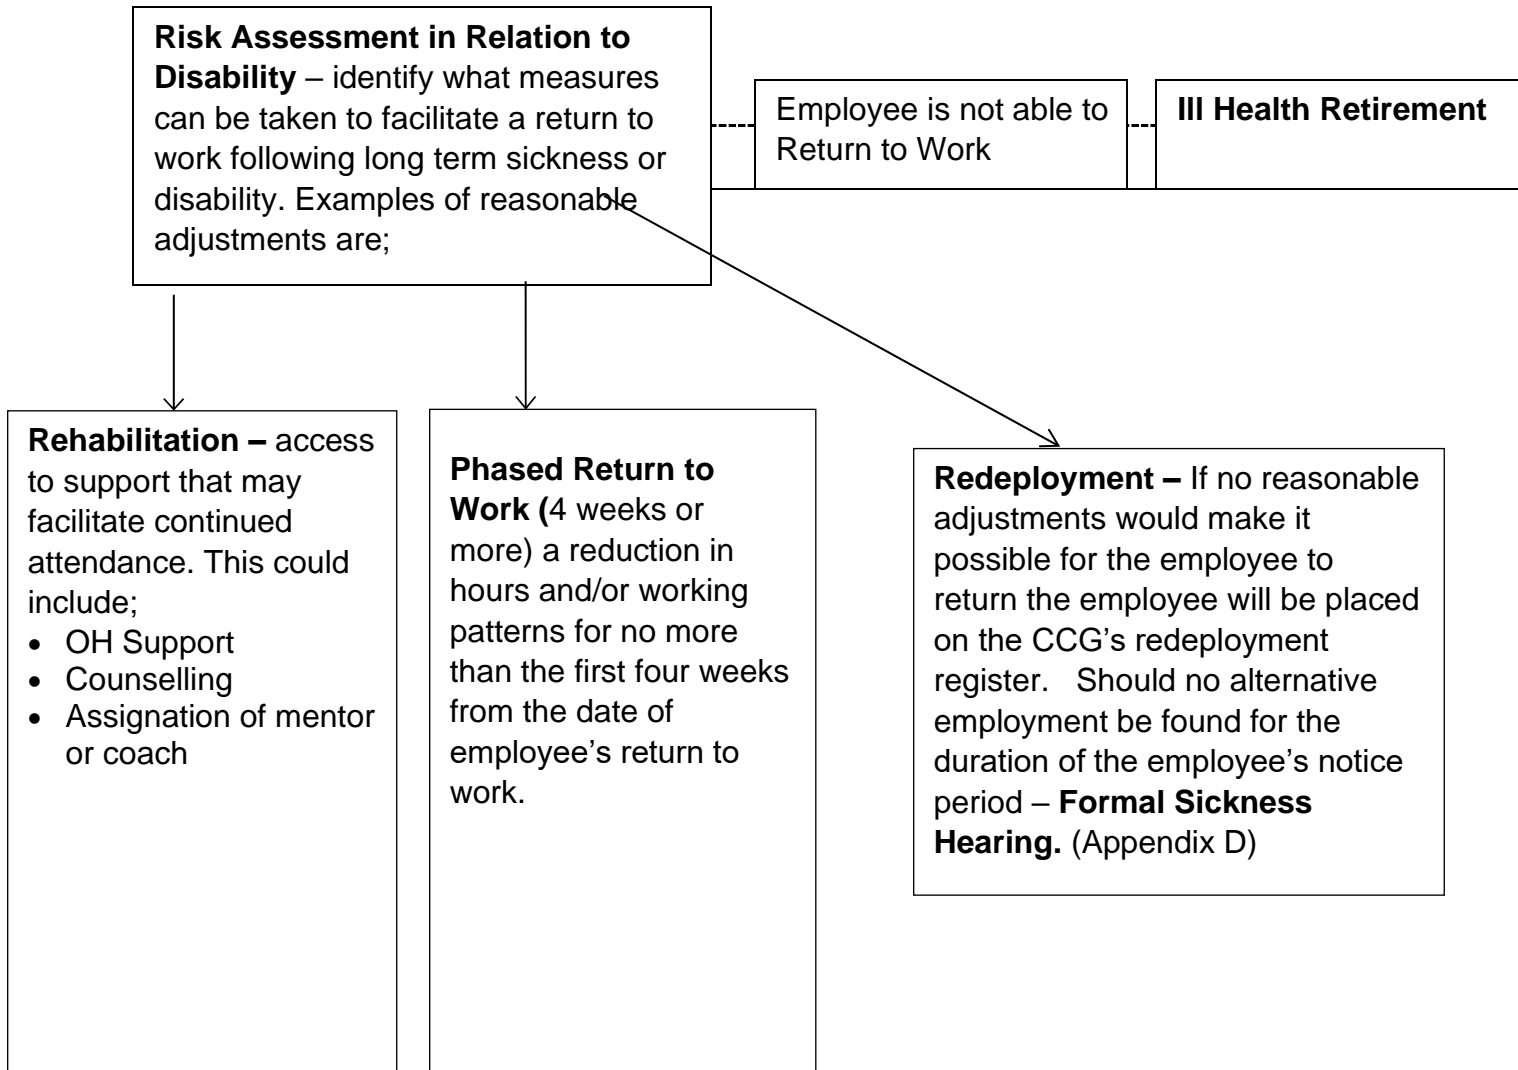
**Risk Assessment in Relation to Disability** – identify what measures can be taken to facilitate a return to work following long term sickness or disability. Examples of reasonable adjustments are;

Employee is not able to Return to Work

**Ill Health Retirement**

**Rehabilitation –** access to support that may facilitate continued attendance. This could include;
- OH Support
- Counselling
- Assignation of mentor or coach

**Phased Return to Work (**4 weeks or more) a reduction in hours and/or working patterns for no more than the first four weeks from the date of employee's return to work.

**Redeployment –** If no reasonable adjustments would make it possible for the employee to return the employee will be placed on the CCG's redeployment register. Should no alternative employment be found for the duration of the employee's notice period – **Formal Sickness Hearing.** (Appendix D)